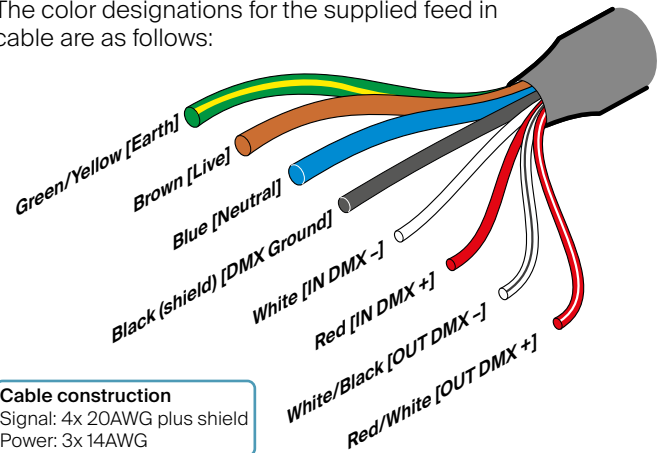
The color designations for the supplied feed in cable are as follows:

Green/Yellow [Earth]
Brown [Live]
Blue [Neutral]
Black (shield) [DMX Ground]
White [IN DMX –]
Red [IN DMX +]
White/Black [OUT DMX –]
Red/White [OUT DMX +]

Cable construction
Signal: 4x 20AWG plus shield
Power: 3x 14AWG